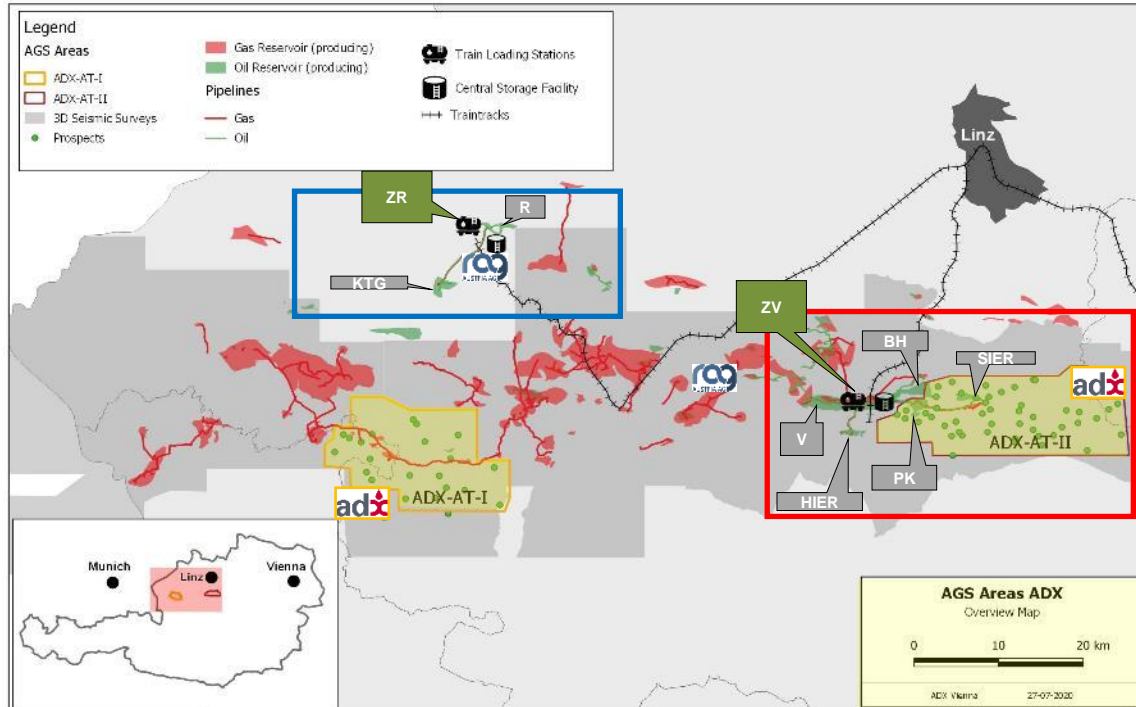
Legend
AGS Areas
ADX-AT-I
ADX-AT-II
3D Seismic Surveys
Prospects
Gas Reservoir (producing)
Oil Reservoir (producing)
Pipelines
Gas
Oil
Train Loading Stations
Central Storage Facility
Traintracks

Linz
ZR
R
KTG
rag
ZV
BH
SIER
adx
rag
V
ADX-AT-II
PK
HIER
adx
ADX-AT-I

Munich
Linz
Vienna

AGS Areas ADX
Overview Map
0
10
20 km
ADX Vienna
27-07-2020